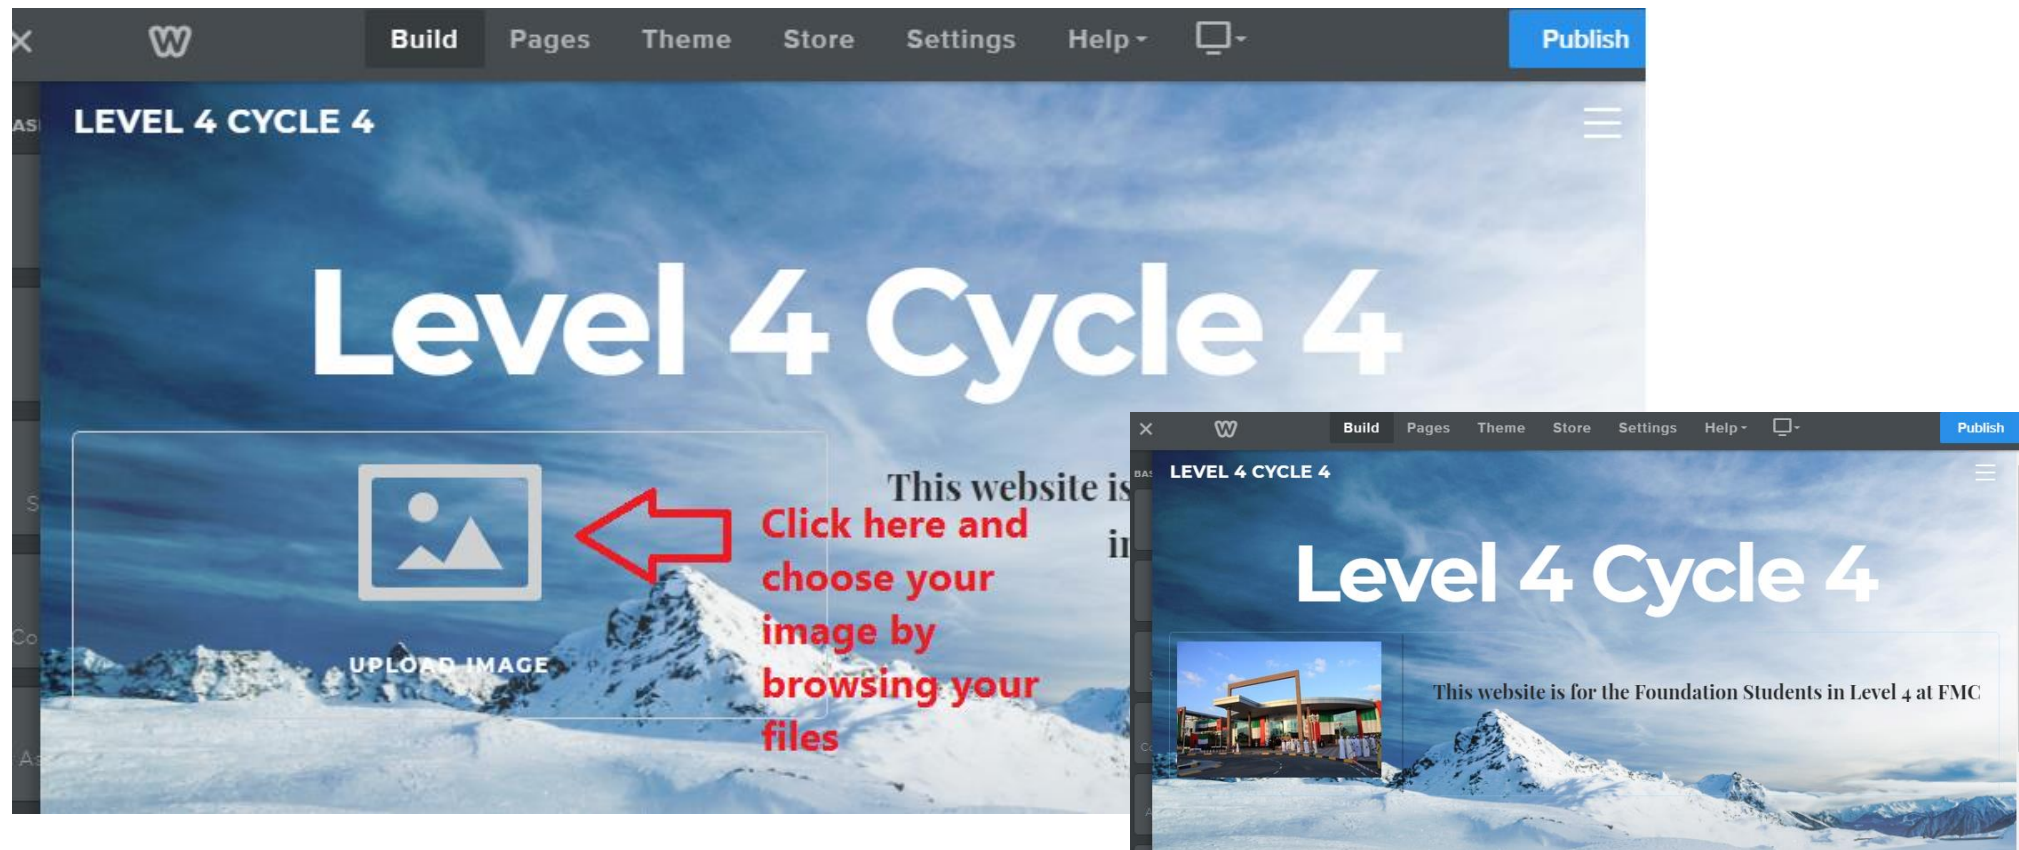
Build Pages Theme Store Settings Help Publish

LEVEL 4 CYCLE 4

Level 4 Cycle 4

UPLOAD IMAGE

Click here and choose your image by browsing your files

This website is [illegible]
in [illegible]

Build Pages Theme Store Settings Help Publish

LEVEL 4 CYCLE 4

Level 4 Cycle 4

This website is for the Foundation Students in Level 4 at FMC